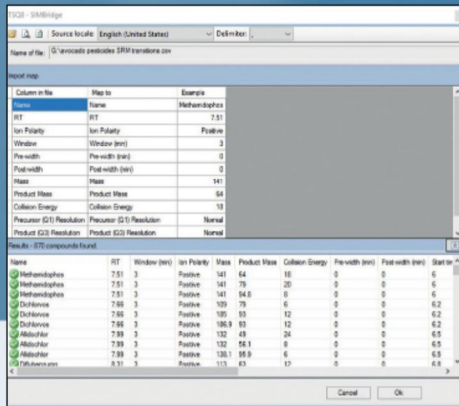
TSQ8 - SIMBridge

Source locale: English (United States) Delimiter: ,

Name of file: G:\avocado pesticides SRM transitions.csv

Import map

| Column in file | Map to | Example |
|---|---|---|
| Name | Name | Methamidophos |
| RT | RT | 7.51 |
| Ion Polarity | Ion Polarity | Positive |
| Window | Window (min) | 3 |
| Pre-width | Pre-width (min) | 0 |
| Post-width | Post-width (min) | 0 |
| Mass | Mass | 141 |
| Product Mass | Product Mass | 64 |
| Collision Energy | Collision Energy | 18 |
| Precursor (Q1) Resolution | Precursor (Q1) Resolution | Normal |
| Product (Q3) Resolution | Product (Q3) Resolution | Normal |

Results - 870 compounds found

| Name | RT | Window (min) | Ion Polarity | Mass | Product Mass | Collision Energy | Pre-width (min) | Post-width (min) | Start tim |
|---|---|---|---|---|---|---|---|---|---|
| Methamidophos | 7.51 | 3 | Positive | 141 | 64 | 18 | 0 | 0 | 6 |
| Methamidophos | 7.51 | 3 | Positive | 141 | 79 | 20 | 0 | 0 | 6 |
| Methamidophos | 7.51 | 3 | Positive | 141 | 94.8 | 8 | 0 | 0 | 6 |
| Dichlorvos | 7.66 | 3 | Positive | 109 | 79 | 6 | 0 | 0 | 6.2 |
| Dichlorvos | 7.66 | 3 | Positive | 185 | 93 | 12 | 0 | 0 | 6.2 |
| Dichlorvos | 7.66 | 3 | Positive | 186.9 | 93 | 12 | 0 | 0 | 6.2 |
| Allidochlor | 7.99 | 3 | Positive | 132 | 49 | 24 | 0 | 0 | 6.5 |
| Allidochlor | 7.99 | 3 | Positive | 132 | 56.1 | 8 | 0 | 0 | 6.5 |
| Allidochlor | 7.99 | 3 | Positive | 138.1 | 95.9 | 6 | 0 | 0 | 6.5 |
| Diflubenzuron | 8.21 | 3 | Positive | 113 | 63 | 12 | 0 | 0 | 6.8 |

Cancel Ok